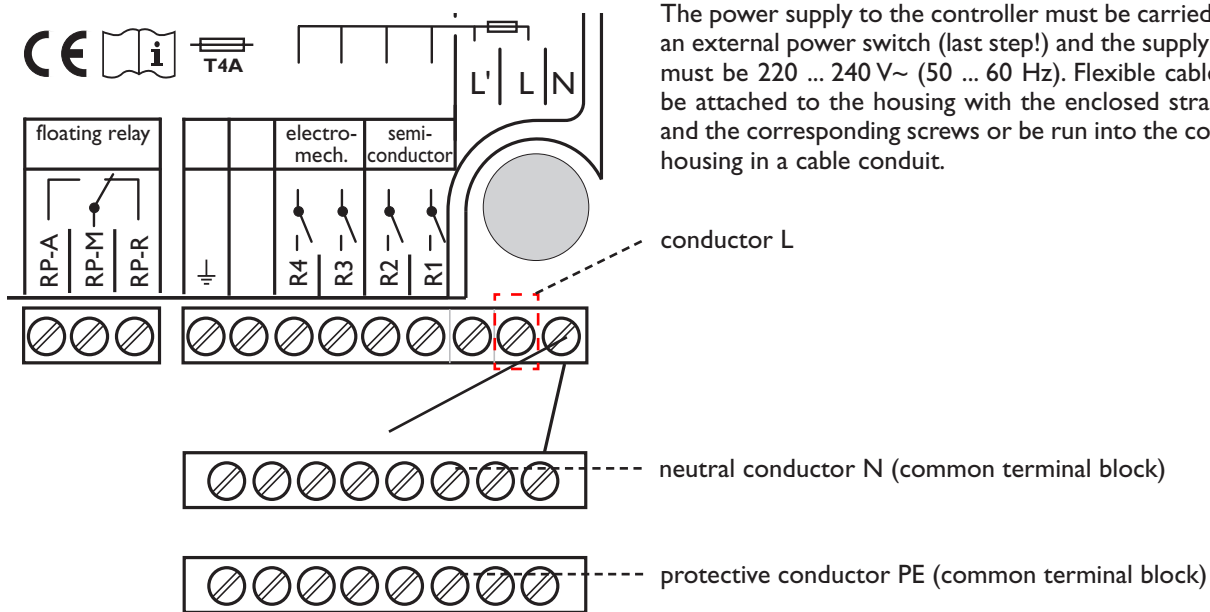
CE i T4A

L' L N

floating relay

electromech.

semiconductor

RP-A RP-M RP-R

R4 R3 R2 R1

The power supply to the controller must be carried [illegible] an external power switch (last step!) and the supply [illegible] must be 220 ... 240 V~ (50 ... 60 Hz). Flexible cable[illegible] be attached to the housing with the enclosed stra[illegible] and the corresponding screws or be run into the co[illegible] housing in a cable conduit.

conductor L

neutral conductor N (common terminal block)

protective conductor PE (common terminal block)